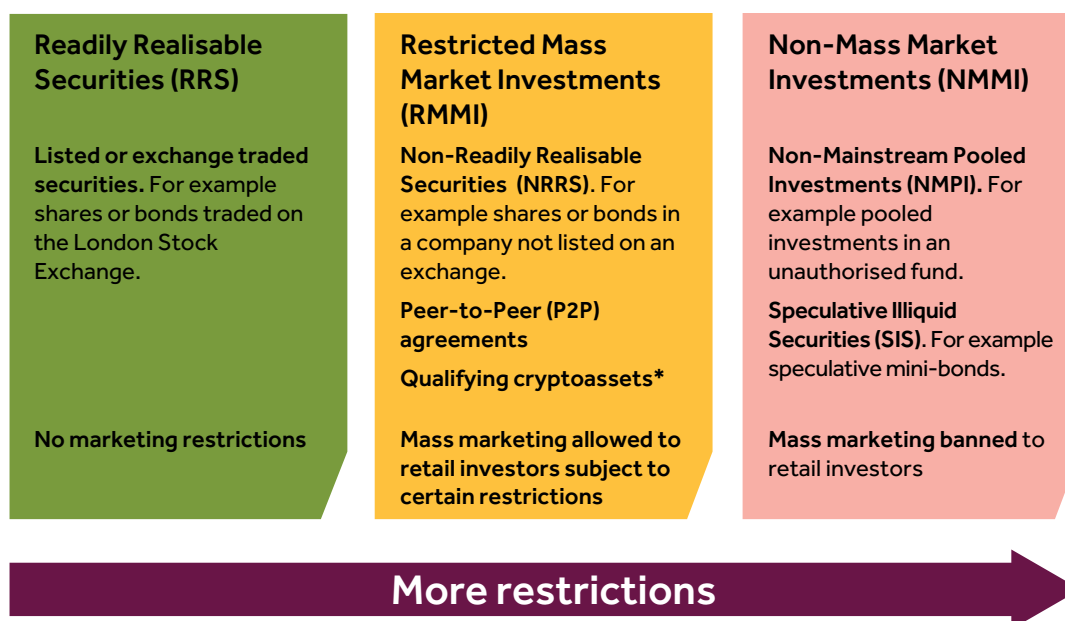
Readily Realisable Securities (RRS)

Listed or exchange traded securities. For example shares or bonds traded on the London Stock Exchange.

No marketing restrictions

Restricted Mass Market Investments (RMMI)

Non-Readily Realisable Securities (NRRS). For example shares or bonds in a company not listed on an exchange.

Peer-to-Peer (P2P) agreements

Qualifying cryptoassets*

Mass marketing allowed to retail investors subject to certain restrictions

Non-Mass Market Investments (NMMI)

Non-Mainstream Pooled Investments (NMPI). For example pooled investments in an unauthorised fund.

Speculative Illiquid Securities (SIS). For example speculative mini-bonds.

Mass marketing banned to retail investors

More restrictions